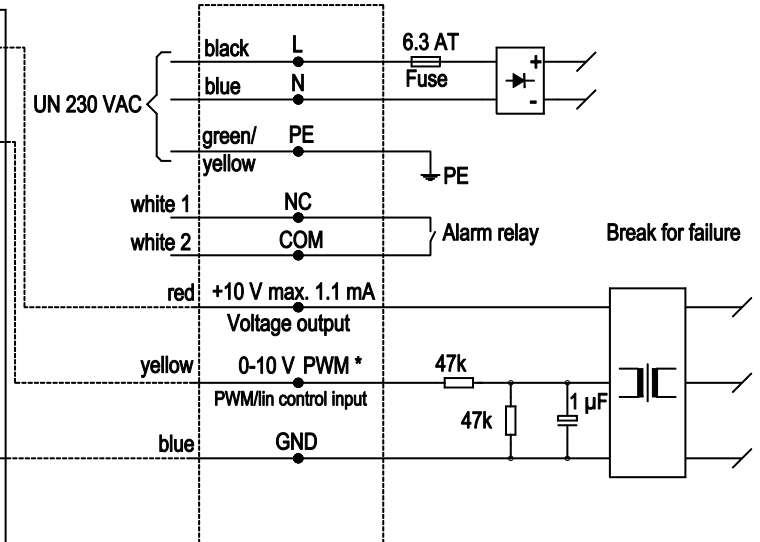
UN 230 VAC

black L
blue N
green/ yellow PE

6.3 AT
Fuse

+
-

PE

white 1 NC
white 2 COM

Alarm relay

Break for failure

red +10 V max. 1.1 mA
Voltage output

yellow 0-10 V PWM *
PWM/lin control input

47k
47k
1 µF

blue GND